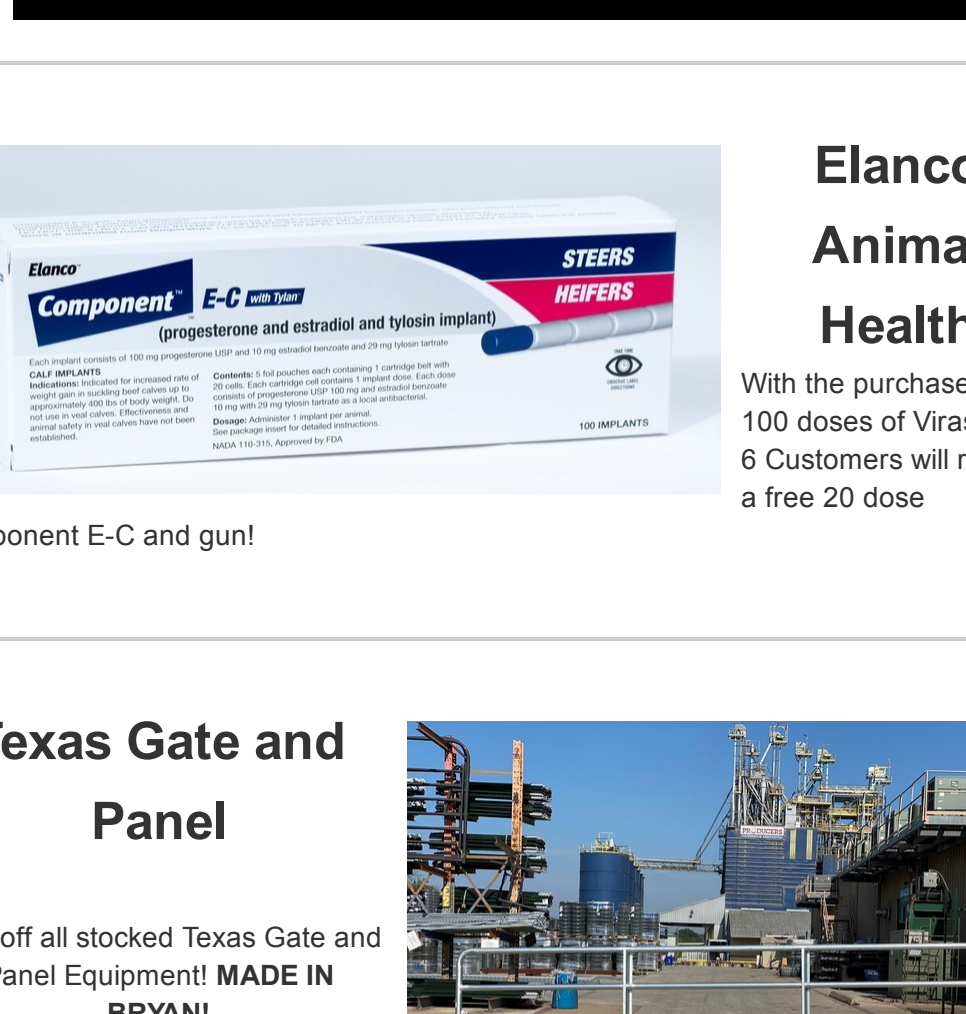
Elanco

Component™ E-C with Tylan™

STEERS

HEIFERS

(progesterone and estradiol and tylosin implant)

Each implant consists of 100 mg progesterone USP and 10 mg estradiol benzoate and 29 mg tylosin tartrate

CALF IMPLANTS
Indications: Indicated for increased rate of weight gain in suckling beef calves up to approximately 400 lbs of body weight. Do not use in veal calves. Effectiveness and animal safety in veal calves have not been established.

Contents: 5 foil pouches each containing 1 cartridge belt with 20 cells. Each cartridge cell contains 1 implant dose. Each dose consists of progesterone USP 100 mg and estradiol benzoate 10 mg with 29 mg tylosin tartrate as a local antibacterial.
Dosage: Administer 1 implant per animal.
See package insert for detailed instructions.
NADA 110-315, Approved by FDA

100 IMPLANTS

Elanco

Anima

Health

With the purchase 100 doses of Viras 6 Customers will r a free 20 dose

ponent E-C and gun!

exas Gate and Panel

off all stocked Texas Gate and Panel Equipment! **MADE IN BRYAN!**

PRODUCERS